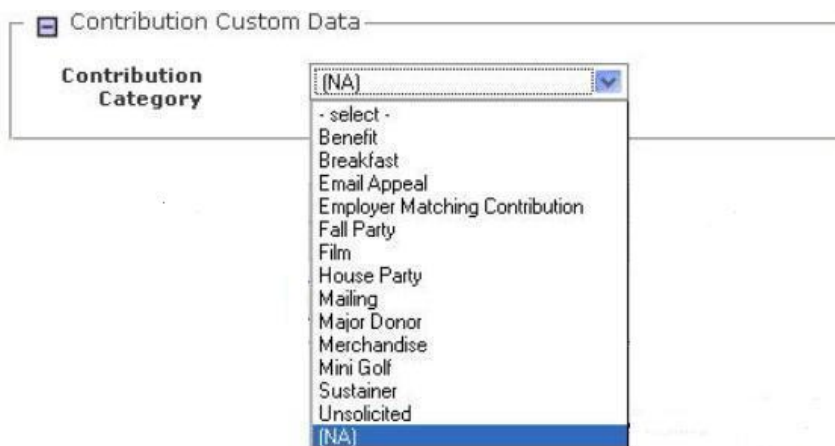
Contribution Custom Data

Contribution Category

(NA)

- select -
Benefit
Breakfast
Email Appeal
Employer Matching Contribution
Fall Party
Film
House Party
Mailing
Major Donor
Merchandise
Mini Golf
Sustainer
Unsolicited
(NA)